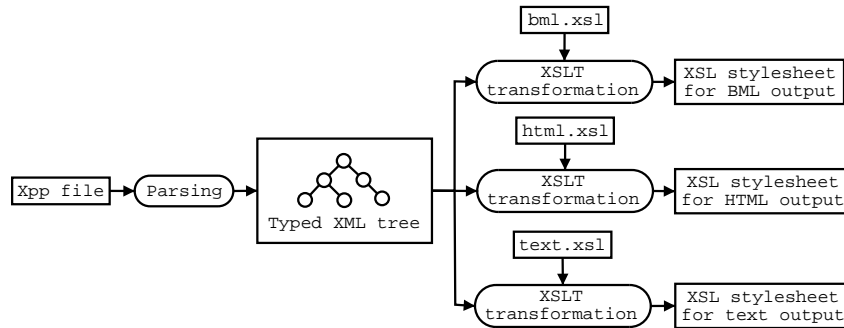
bml.xsl

XSLT transformation

XSL stylesheet for BML output

html.xsl

Xpp file

Parsing

Typed XML tree

XSLT transformation

XSL stylesheet for HTML output

text.xsl

XSLT transformation

XSL stylesheet for text output